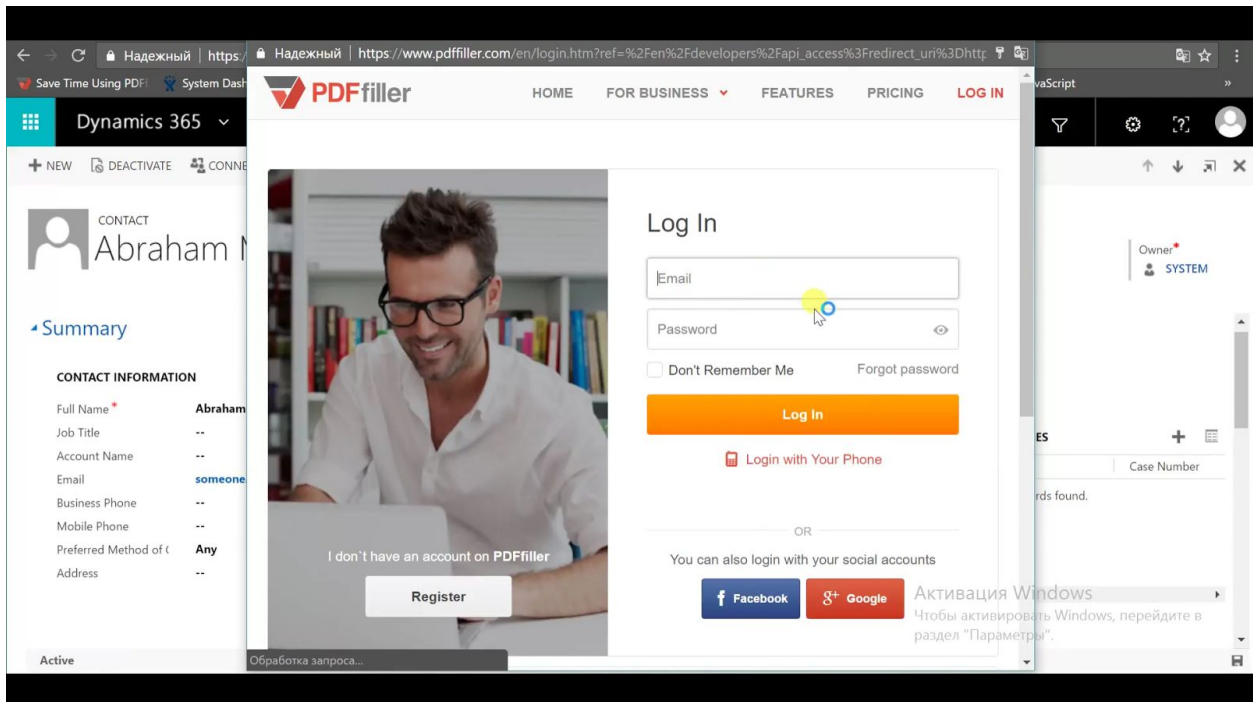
Надежный | https:/

Save Time Using PDF | System Dash | vaScript

Dynamics 365

+ NEW | DEACTIVATE | CONNE

CONTACT
Abraham I

Summary

CONTACT INFORMATION

Full Name* | Abraham
Job Title | --
Account Name | --
Email | someone
Business Phone | --
Mobile Phone | --
Preferred Method of ( | Any
Address | --

Active

Owner*
SYSTEM

ES
Case Number
rds found.

Надежный | https://www.pdffiller.com/en/login.htm?ref=%2Fen%2Fdevelopers%2Fapi_access%3Fredirect_uri%3Dhttp

PDFfiller

HOME | FOR BUSINESS | FEATURES | PRICING | LOG IN

Log In

Email

Password

Don't Remember Me

Forgot password

Log In

Login with Your Phone

OR

You can also login with your social accounts

Facebook

Google

I don`t have an account on PDFfiller

Register

Обработка запроса...

Активация Windows
Чтобы активировать Windows, перейдите в раздел "Параметры".